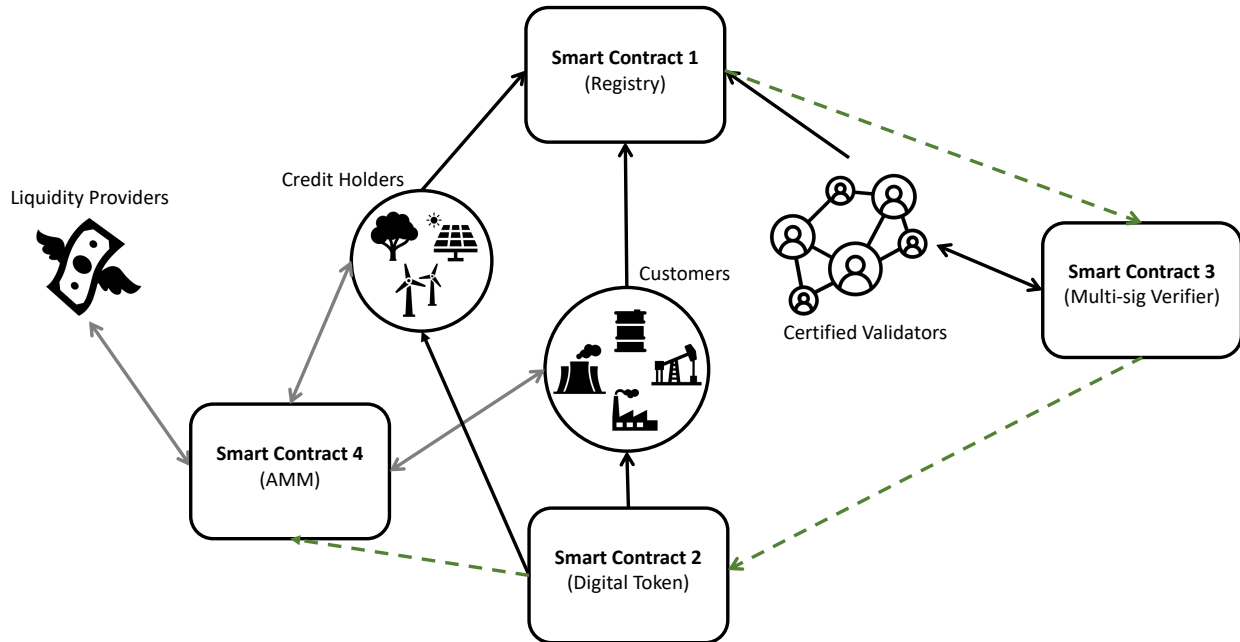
**Smart Contract 1**
(Registry)

Liquidity Providers

Credit Holders

Customers

Certified Validators

**Smart Contract 3**
(Multi-sig Verifier)

**Smart Contract 4**
(AMM)

**Smart Contract 2**
(Digital Token)